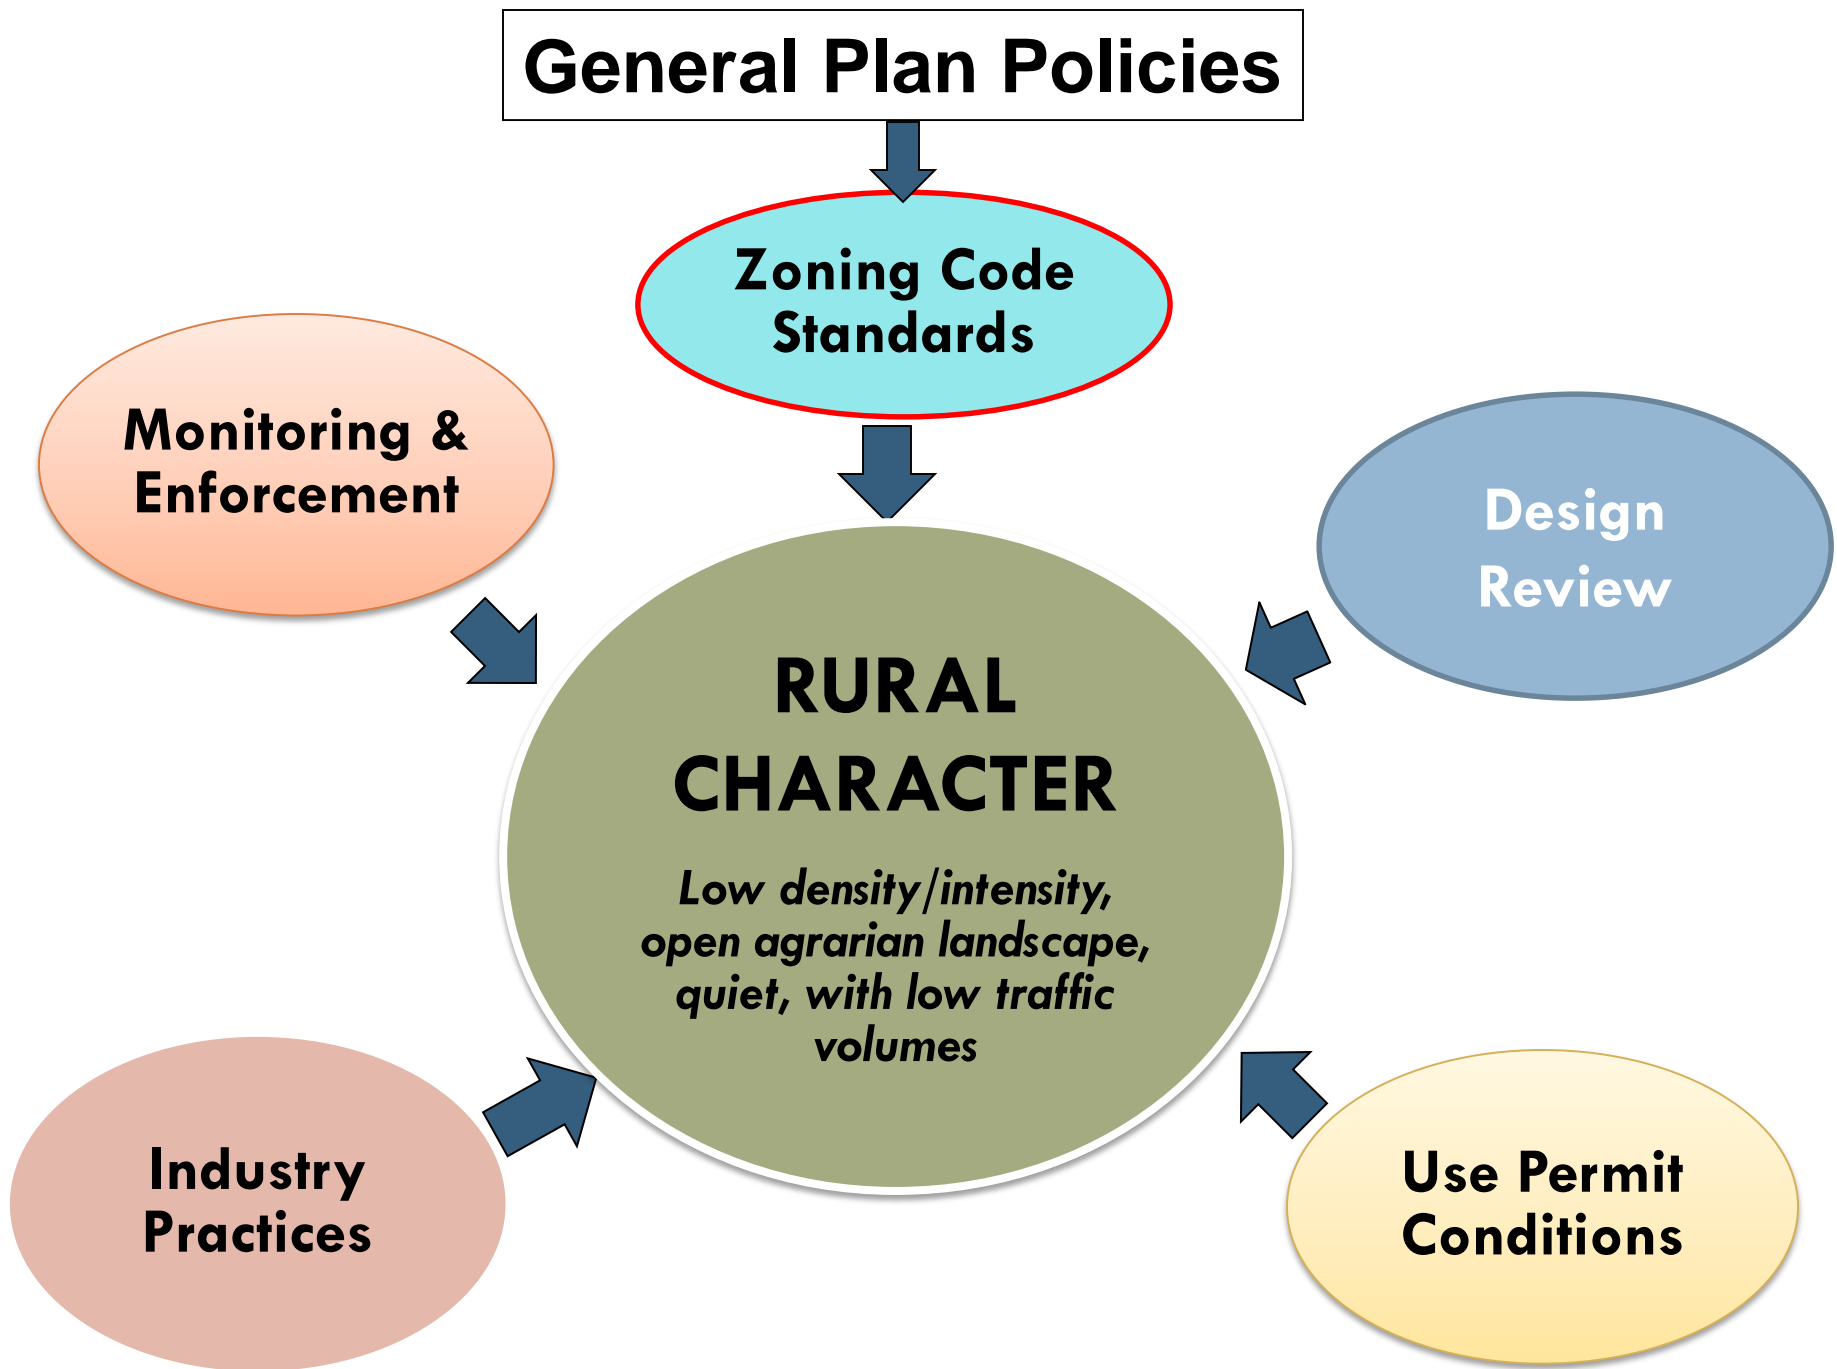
General Plan Policies

Zoning Code Standards

Monitoring & Enforcement

Design Review

RURAL CHARACTER

Low density/intensity, open agrarian landscape, quiet, with low traffic volumes

Industry Practices

Use Permit Conditions